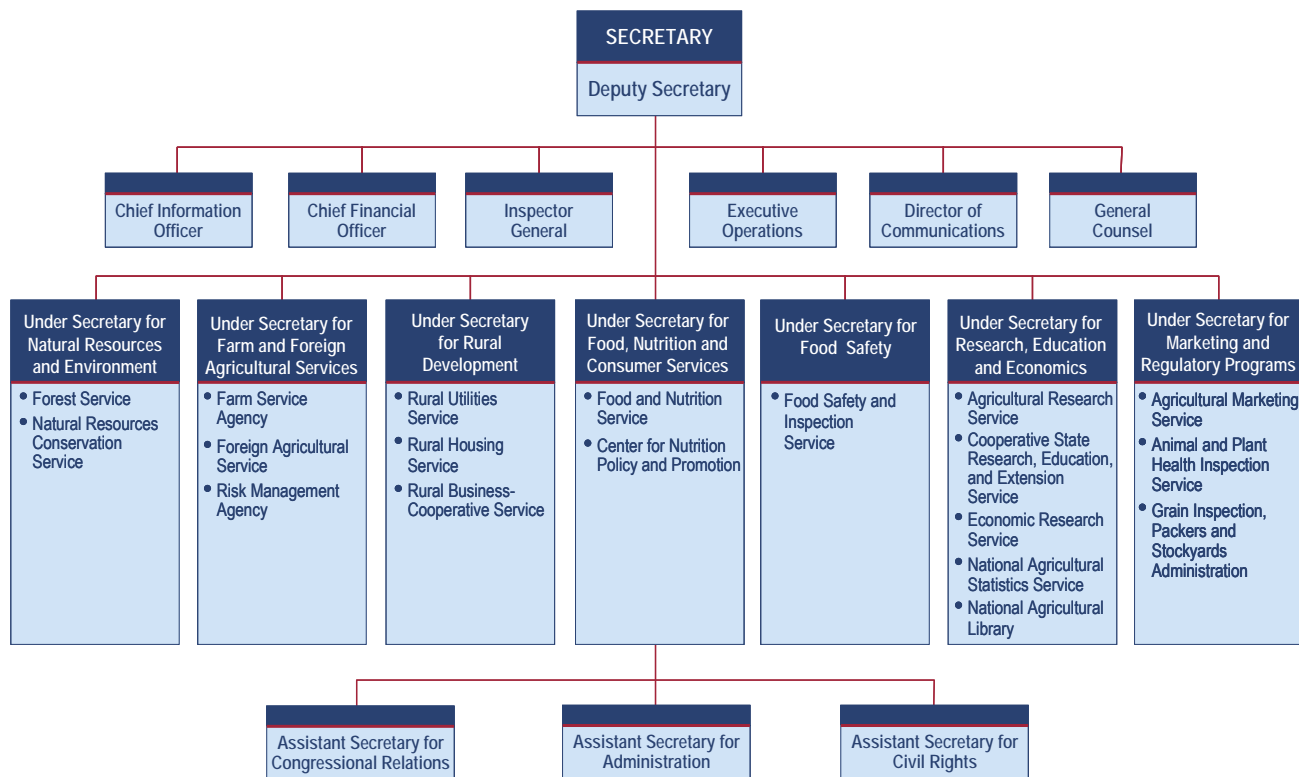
SECRETARY

Deputy Secretary

Chief Information Officer

Chief Financial Officer

Inspector General

Executive Operations

Director of Communications

General Counsel

Under Secretary for Natural Resources and Environment
- Forest Service
- Natural Resources Conservation Service

Under Secretary for Farm and Foreign Agricultural Services
- Farm Service Agency
- Foreign Agricultural Service
- Risk Management Agency

Under Secretary for Rural Development
- Rural Utilities Service
- Rural Housing Service
- Rural Business-Cooperative Service

Under Secretary for Food, Nutrition and Consumer Services
- Food and Nutrition Service
- Center for Nutrition Policy and Promotion

Under Secretary for Food Safety
- Food Safety and Inspection Service

Under Secretary for Research, Education and Economics
- Agricultural Research Service
- Cooperative State Research, Education, and Extension Service
- Economic Research Service
- National Agricultural Statistics Service
- National Agricultural Library

Under Secretary for Marketing and Regulatory Programs
- Agricultural Marketing Service
- Animal and Plant Health Inspection Service
- Grain Inspection, Packers and Stockyards Administration

Assistant Secretary for Congressional Relations

Assistant Secretary for Administration

Assistant Secretary for Civil Rights